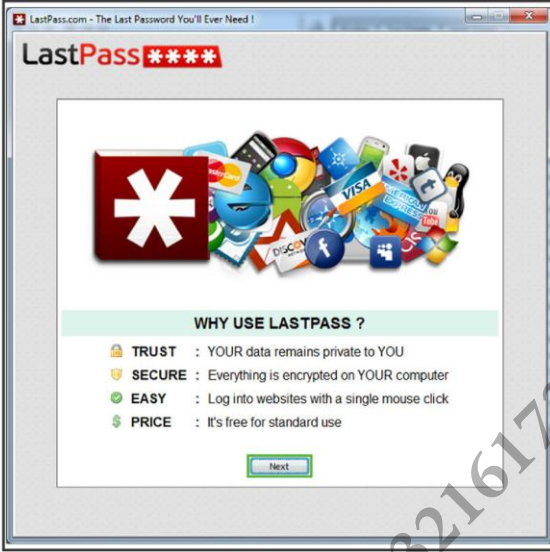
LastPass.com - The Last Password You'll Ever Need !

LastPass****

WHY USE LASTPASS ?

TRUST : YOUR data remains private to YOU

SECURE : Everything is encrypted on YOUR computer

EASY : Log into websites with a single mouse click

PRICE : It's free for standard use

Next

321617